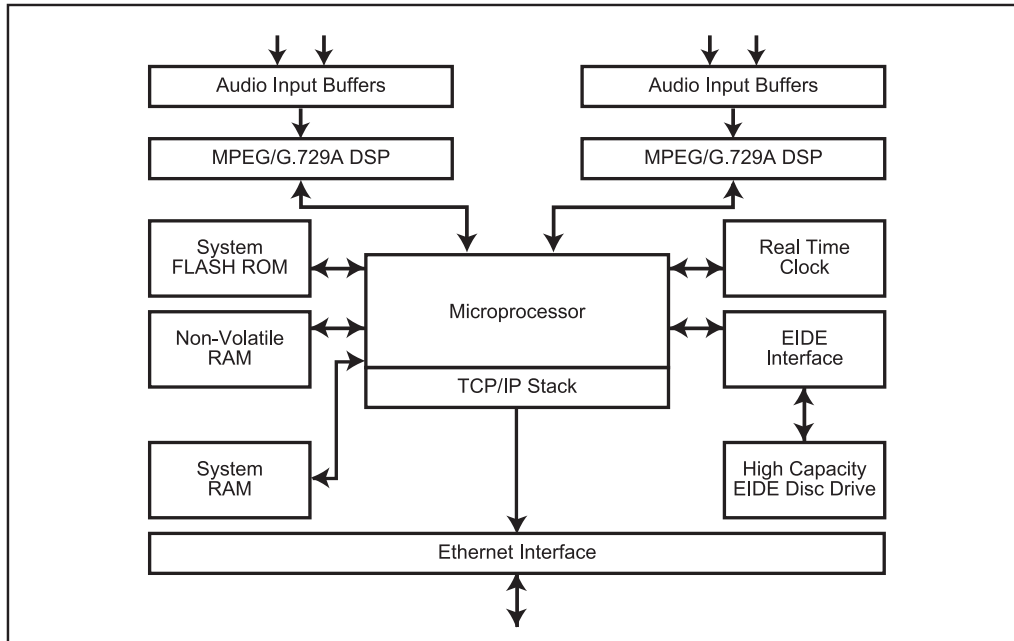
Audio Input Buffers

MPEG/G.729A DSP

Audio Input Buffers

MPEG/G.729A DSP

System FLASH ROM

Non-Volatile RAM

Microprocessor

TCP/IP Stack

Real Time Clock

EIDE Interface

System RAM

High Capacity EIDE Disc Drive

Ethernet Interface